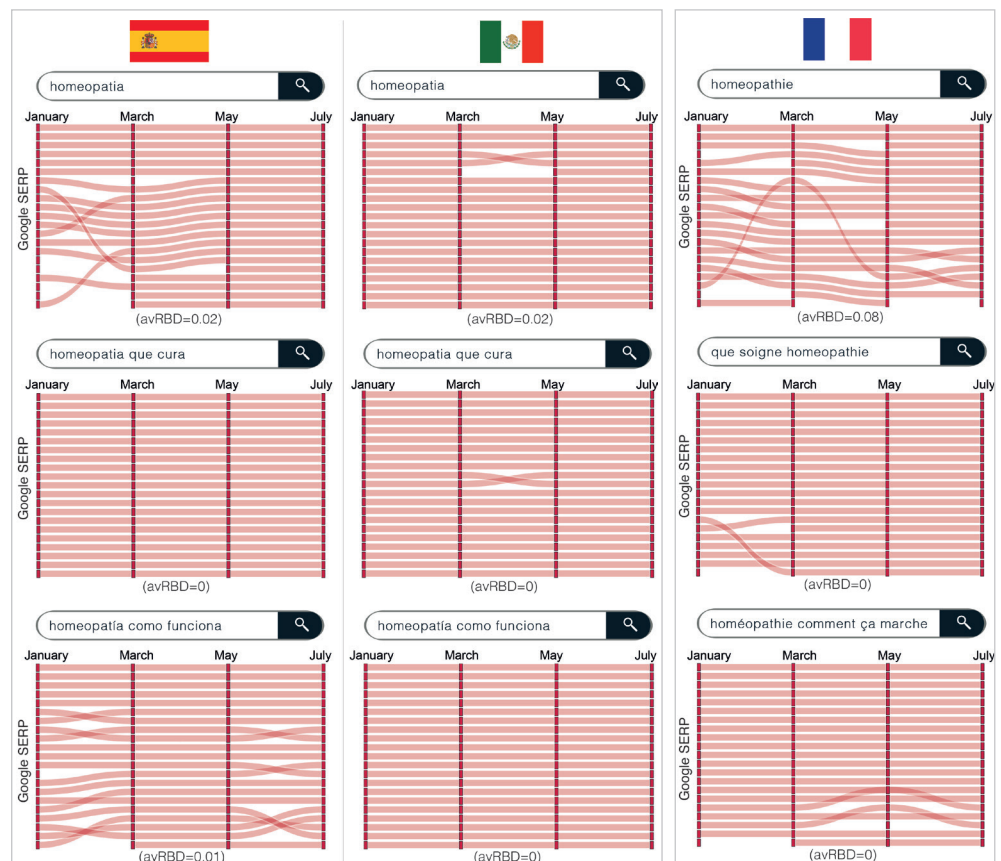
homeopatia

January March May July

Google SERP

(avRBD=0.02)

homeopatia que cura

January March May July

Google SERP

(avRBD=0)

homeopatía como funciona

January March May July

Google SERP

(avRBD=0.01)

homeopatia

January March May July

(avRBD=0.02)

homeopatia que cura

January March May July

(avRBD=0)

homeopatía como funciona

January March May July

(avRBD=0)

homeopathie

January March May July

Google SERP

(avRBD=0.08)

que soigne homeopathie

January March May July

Google SERP

(avRBD=0)

homéopathie comment ça marche

January March May July

Google SERP

(avRBD=0)